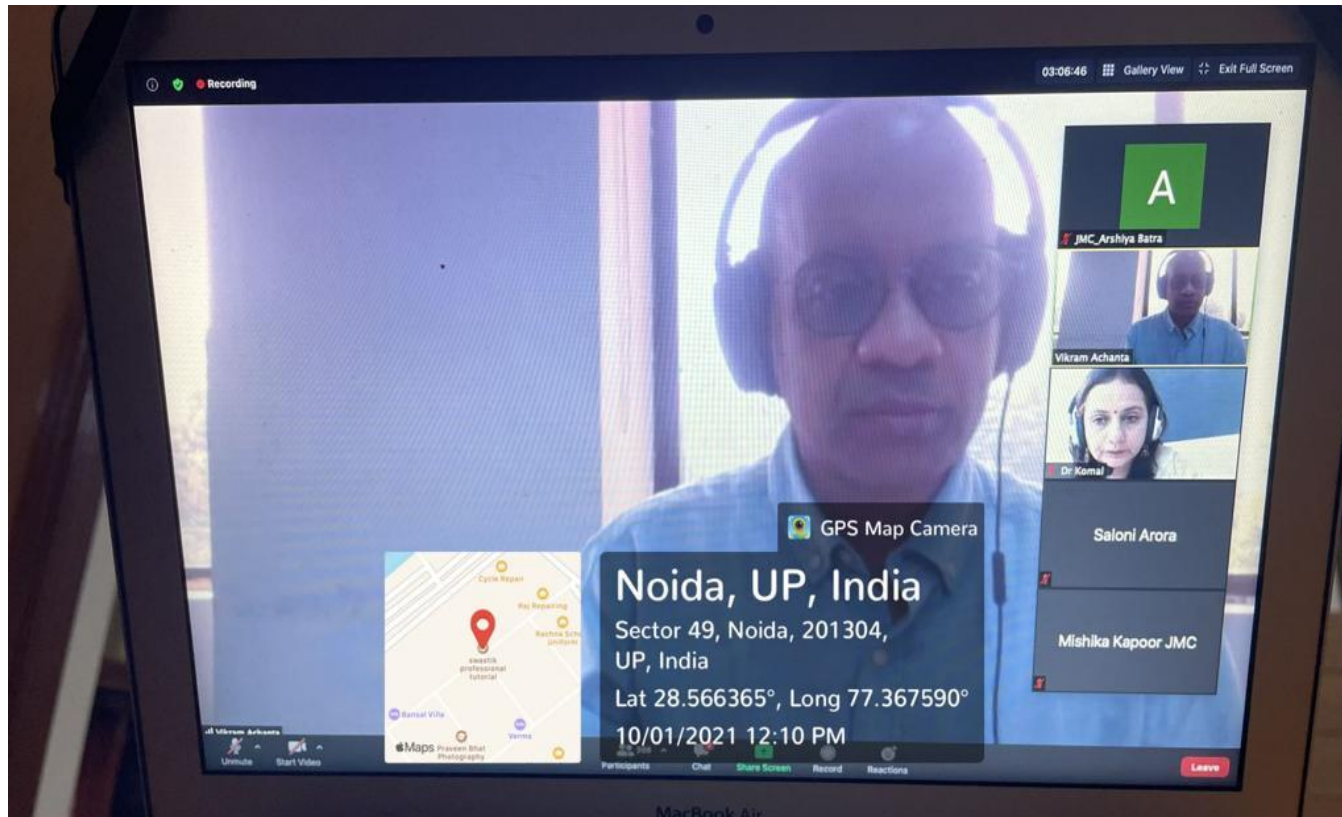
Recording

03:06:46 Gallery View Exit Full Screen

A

JMC_Arshiya Batra

Vikram Achanta

Dr Komal

Saloni Arora

Mishika Kapoor JMC

GPS Map Camera

Noida, UP, India

Sector 49, Noida, 201304, UP, India

Lat 28.566365°, Long 77.367590°

10/01/2021 12:10 PM

Cycle Repair

Raj Repairing

Rachna Sch Uniform

swastik professional tutorial

Bansal Villa

Verma

Praveen Bhal Photography

Maps

Vikram Achanta

Unmute

Start Video

Participants

Chat

Share Screen

Record

Reactions

Leave

MacBook Air